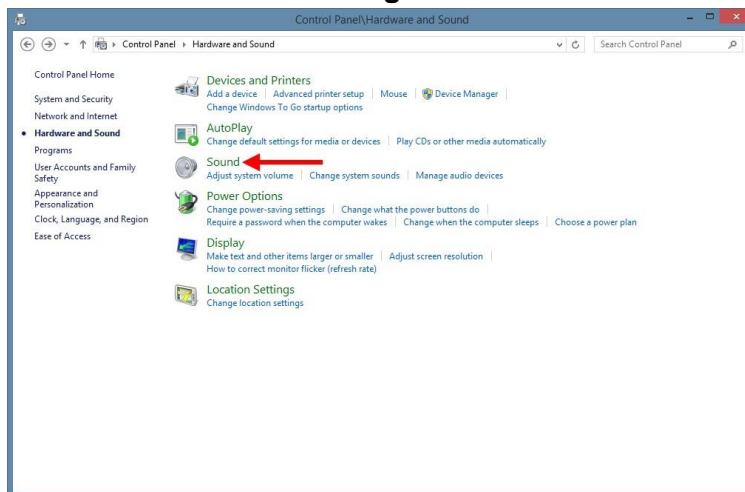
Control Panel\Hardware and Sound

Control Panel › Hardware and Sound

Search Control Panel

Control Panel Home

System and Security

Network and Internet

Hardware and Sound

Programs

User Accounts and Family Safety

Appearance and Personalization

Clock, Language, and Region

Ease of Access

Devices and Printers
Add a device | Advanced printer setup | Mouse | Device Manager |
Change Windows To Go startup options

AutoPlay
Change default settings for media or devices | Play CDs or other media automatically

Sound
Adjust system volume | Change system sounds | Manage audio devices

Power Options
Change power-saving settings | Change what the power buttons do |
Require a password when the computer wakes | Change when the computer sleeps | Choose a power plan

Display
Make text and other items larger or smaller | Adjust screen resolution |
How to correct monitor flicker (refresh rate)

Location Settings
Change location settings